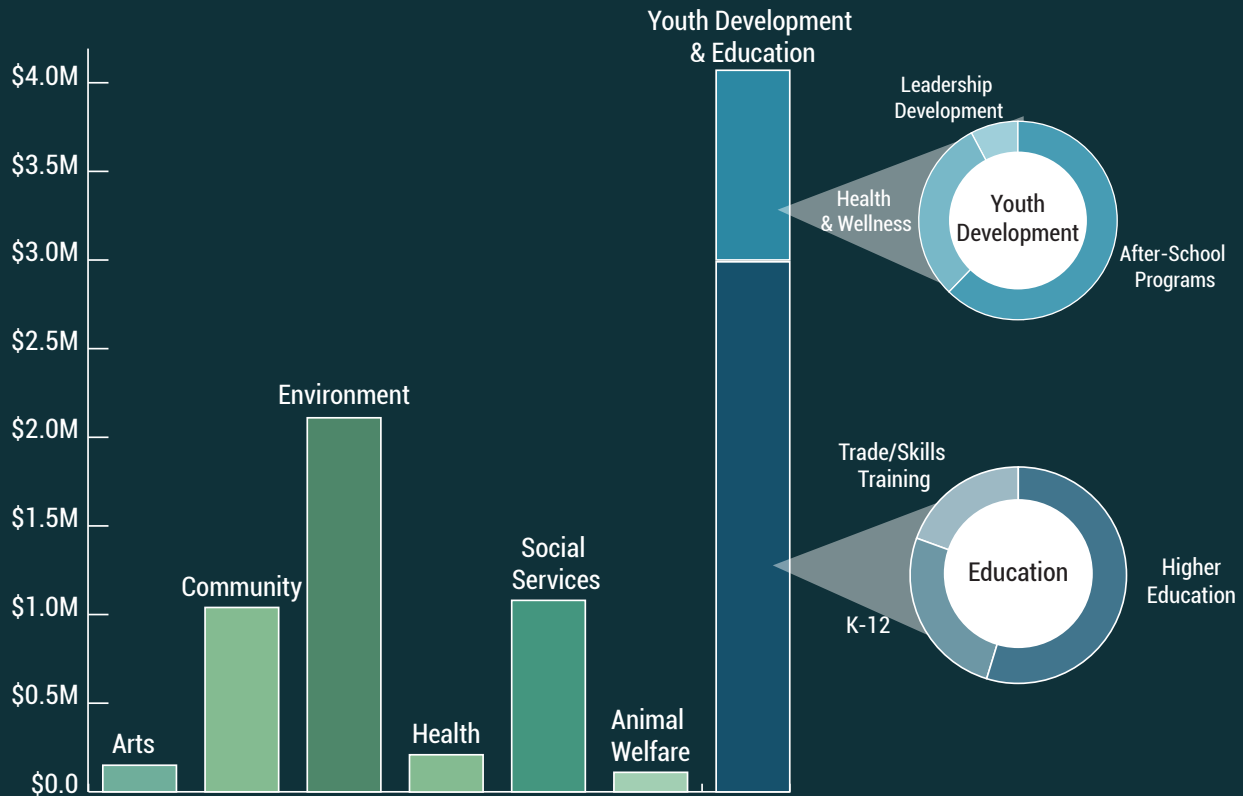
$4.0M
$3.5M
$3.0M
$2.5M
$2.0M
$1.5M
$1.0M
$0.5M
$0.0

Arts
Community
Environment
Health
Social Services
Animal Welfare
Youth Development & Education

Leadership Development
Health & Wellness
Youth Development
After-School Programs

Trade/Skills Training
Education
Higher Education
K-12